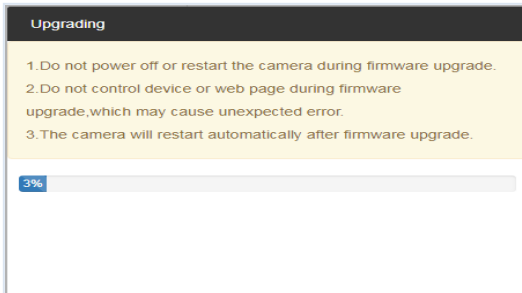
Upgrading

1.Do not power off or restart the camera during firmware upgrade.
2.Do not control device or web page during firmware upgrade,which may cause unexpected error.
3.The camera will restart automatically after firmware upgrade.

3%